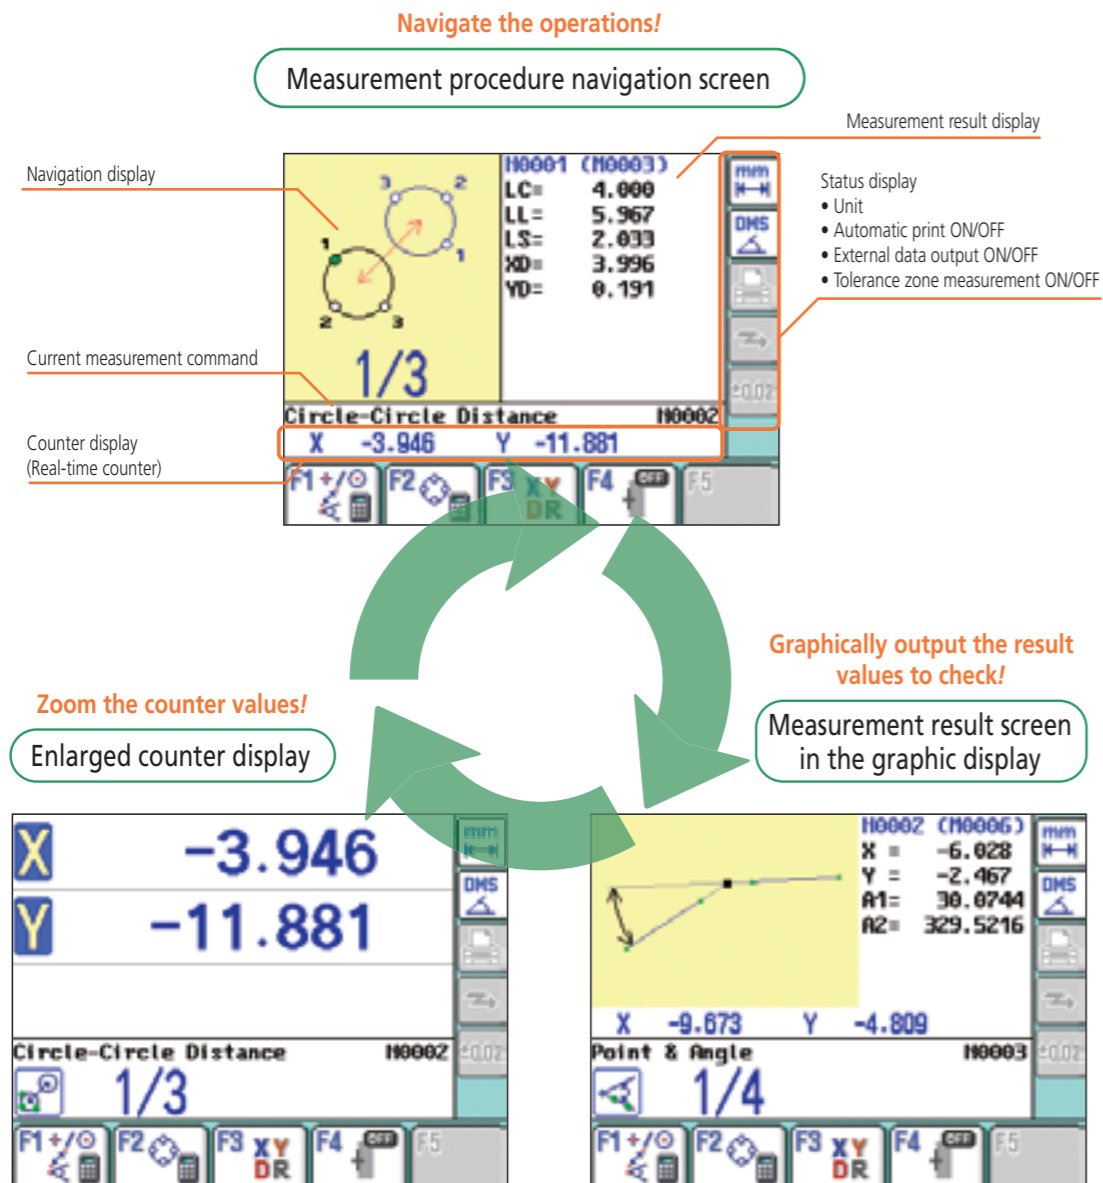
Navigate the operations!

Measurement procedure navigation screen

Measurement result display

Navigation display

Status display
• Unit
• Automatic print ON/OFF
• External data output ON/OFF
• Tolerance zone measurement ON/OFF

Current measurement command

Counter display
(Real-time counter)

N0001 (M0003)
LC= 4.000
LL= 5.967
LS= 2.033
XD= 3.996
YD= 0.191

1/3

Circle-Circle Distance N0002

X -3.946 Y -11.881

mm DMS ±0.02

F1 F2 F3 XY DR F4 OFF F5

Graphically output the result values to check!

Measurement result screen in the graphic display

Zoom the counter values!

Enlarged counter display

X -3.946
Y -11.881

Circle-Circle Distance N0002

1/3

F1 F2 F3 XY DR F4 OFF F5

N0002 (M0006)
X = -6.028
Y = -2.467
A1= 30.0744
A2= 329.5216

X -9.673 Y -4.809

Point & Angle N0003

1/4

F1 F2 F3 XY DR F4 OFF F5